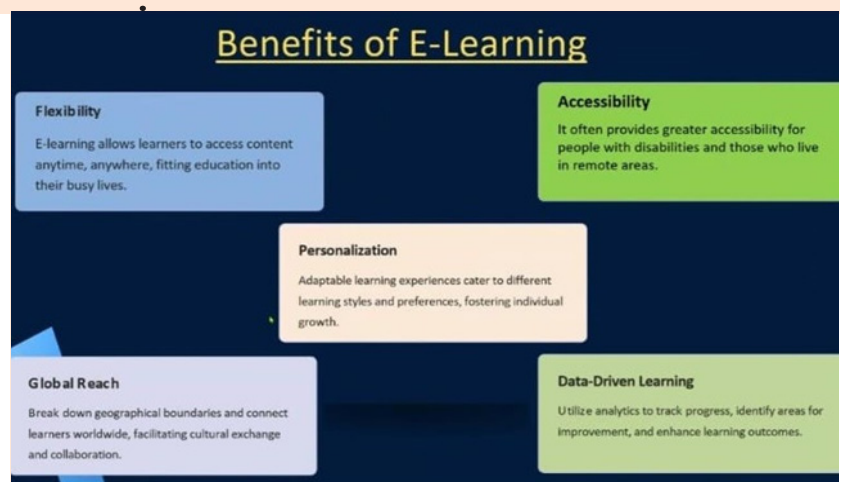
Benefits of E-Learning

Flexibility

E-learning allows learners to access content anytime, anywhere, fitting education into their busy lives.

Accessibility

It often provides greater accessibility for people with disabilities and those who live in remote areas.

Personalization

Adaptable learning experiences cater to different learning styles and preferences, fostering individual growth.

Global Reach

Break down geographical boundaries and connect learners worldwide, facilitating cultural exchange and collaboration.

Data-Driven Learning

Utilize analytics to track progress, identify areas for improvement, and enhance learning outcomes.